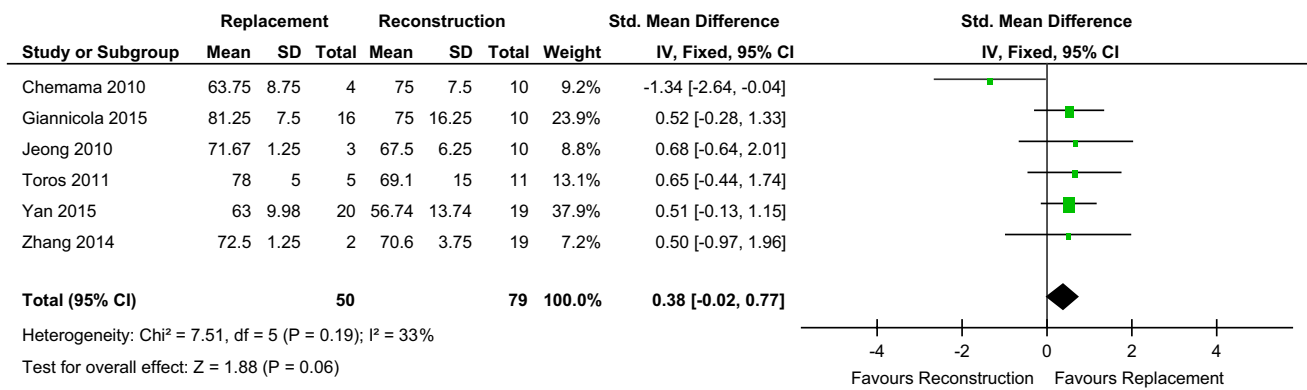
| Study or Subgroup | Replacement Mean | Replacement SD | Replacement Total | Reconstruction Mean | Reconstruction SD | Reconstruction Total | Weight | Std. Mean Difference IV, Fixed, 95% CI |
|---|---|---|---|---|---|---|---|---|
| Chemama 2010 | 63.75 | 8.75 | 4 | 75 | 7.5 | 10 | 9.2% | -1.34 [-2.64, -0.04] |
| Giannicola 2015 | 81.25 | 7.5 | 16 | 75 | 16.25 | 10 | 23.9% | 0.52 [-0.28, 1.33] |
| Jeong 2010 | 71.67 | 1.25 | 3 | 67.5 | 6.25 | 10 | 8.8% | 0.68 [-0.64, 2.01] |
| Toros 2011 | 78 | 5 | 5 | 69.1 | 15 | 11 | 13.1% | 0.65 [-0.44, 1.74] |
| Yan 2015 | 63 | 9.98 | 20 | 56.74 | 13.74 | 19 | 37.9% | 0.51 [-0.13, 1.15] |
| Zhang 2014 | 72.5 | 1.25 | 2 | 70.6 | 3.75 | 19 | 7.2% | 0.50 [-0.97, 1.96] |
| **Total (95% CI)** | | | **50** | | | **79** | **100.0%** | **0.38 [-0.02, 0.77]** |

Heterogeneity: Chi² = 7.51, df = 5 (P = 0.19); I² = 33%

Test for overall effect: Z = 1.88 (P = 0.06)

Std. Mean Difference
IV, Fixed, 95% CI

-4 -2 0 2 4

Favours Reconstruction Favours Replacement